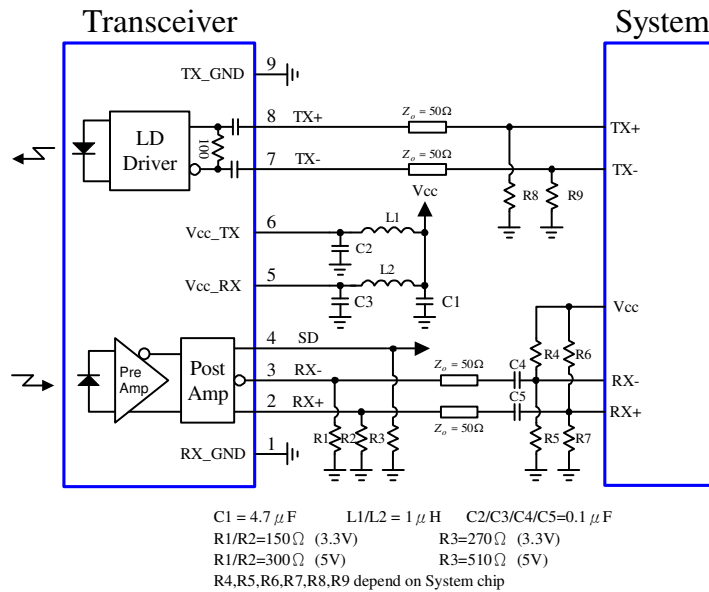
Transceiver

System

TX_GND
9
LD Driver
100
8
TX+
$Z_o = 50\Omega$
TX+
7
TX-
$Z_o = 50\Omega$
TX-
Vcc
R8
R9
Vcc_TX
6
L1
C2
Vcc_RX
5
L2
C3
C1
Vcc
Pre Amp
Post Amp
4
SD
3
RX-
$Z_o = 50\Omega$
C4
R4
R6
RX-
2
RX+
C5
RX+
$Z_o = 50\Omega$
R1
R2
R3
R5
R7
RX_GND
1

C1 = 4.7$\mu$F    L1/L2 = 1$\mu$H    C2/C3/C4/C5=0.1$\mu$F
R1/R2=150$\Omega$ (3.3V)    R3=270$\Omega$ (3.3V)
R1/R2=300$\Omega$ (5V)    R3=510$\Omega$ (5V)
R4,R5,R6,R7,R8,R9 depend on System chip